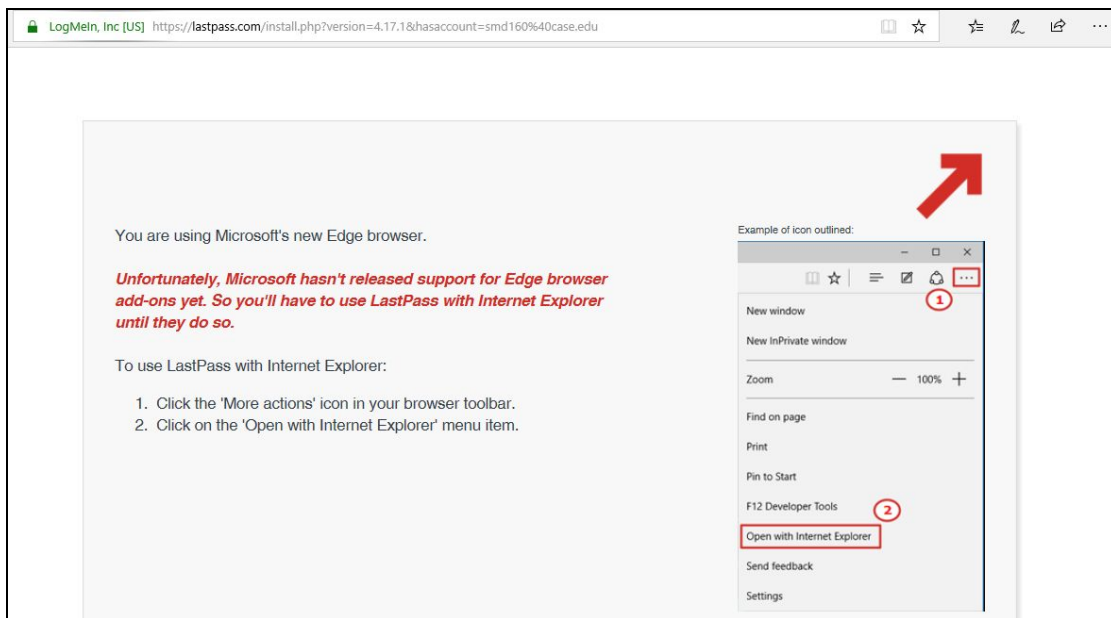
LogMeIn, Inc [US] https://lastpass.com/install.php?version=4.17.1&hasaccount=smd160%40case.edu

You are using Microsoft's new Edge browser.

Unfortunately, Microsoft hasn't released support for Edge browser add-ons yet. So you'll have to use LastPass with Internet Explorer until they do so.

To use LastPass with Internet Explorer:

1. Click the 'More actions' icon in your browser toolbar.
2. Click on the 'Open with Internet Explorer' menu item.

Example of icon outlined:

1

New window
New InPrivate window
Zoom — 100% +
Find on page
Print
Pin to Start
F12 Developer Tools
2
Open with Internet Explorer
Send feedback
Settings